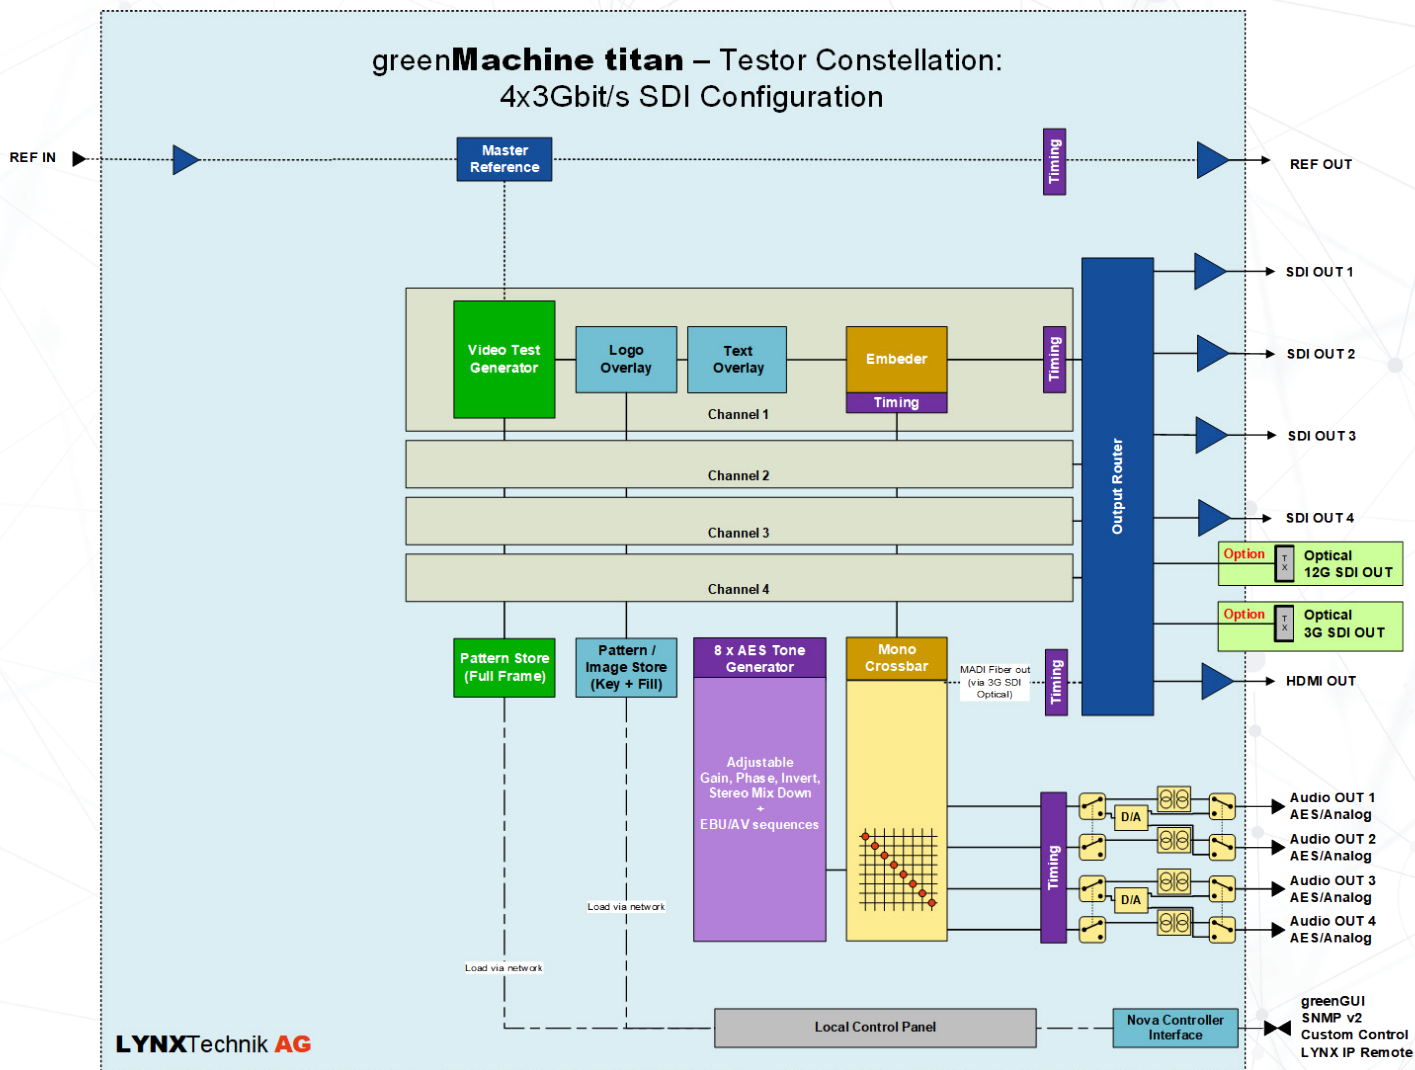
greenMachine titan – Testor Constellation:
4x3Gbit/s SDI Configuration

REF IN

Master Reference

Timing

REF OUT

SDI OUT 1

SDI OUT 2

SDI OUT 3

SDI OUT 4

Video Test Generator

Logo Overlay

Text Overlay

Embeder

Timing

Timing

Channel 1

Channel 2

Channel 3

Channel 4

Output Router

Option

T X

Optical 12G SDI OUT

Option

T X

Optical 3G SDI OUT

HDMI OUT

Pattern Store (Full Frame)

Pattern / Image Store (Key + Fill)

8 x AES Tone Generator

Mono Crossbar

MADI Fiber out (via 3G SDI Optical)

Timing

Adjustable Gain, Phase, Invert, Stereo Mix Down + EBU/AV sequences

Timing

D/A

D/A

Audio OUT 1 AES/Analog

Audio OUT 2 AES/Analog

Audio OUT 3 AES/Analog

Audio OUT 4 AES/Analog

Load via network

Load via network

Local Control Panel

Nova Controller Interface

greenGUI
SNMP v2
Custom Control
LYNX IP Remote

LYNXTechnik AG